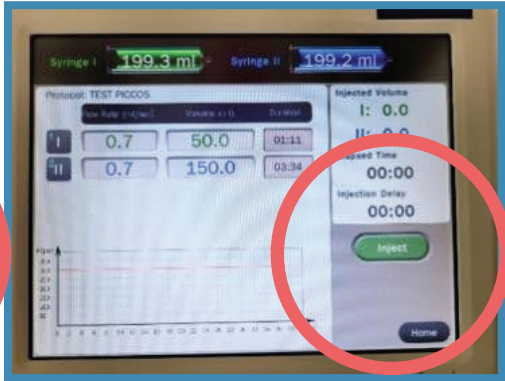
Syringe I 199.3 ml Syringe II 199.2 ml

Protocol: TEST PICCOS

| | Flow Rate (ml/sec) | Volume (ml) | Duration |
|---|---|---|---|
| I | 0.7 | 50.0 | 01:11 |
| II | 0.7 | 150.0 | 03:34 |

Injected Volume
I: 0.0
II: 0.0

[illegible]apsed Time
00:00

Injection Delay
00:00

Inject

Home